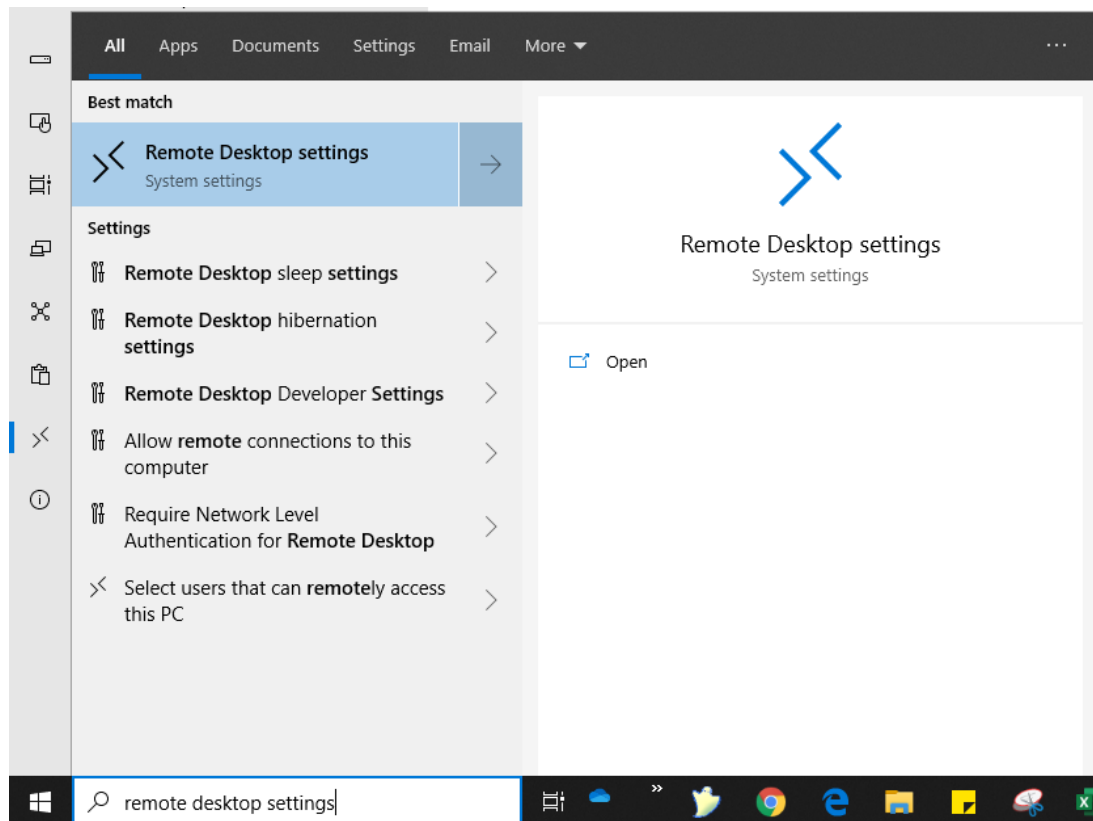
All Apps Documents Settings Email More ▾ ···

Best match

Remote Desktop settings
System settings

Settings

Remote Desktop sleep settings

Remote Desktop hibernation settings

Remote Desktop Developer Settings

Allow remote connections to this computer

Require Network Level Authentication for Remote Desktop

Select users that can remotely access this PC

Remote Desktop settings
System settings

Open

remote desktop settings